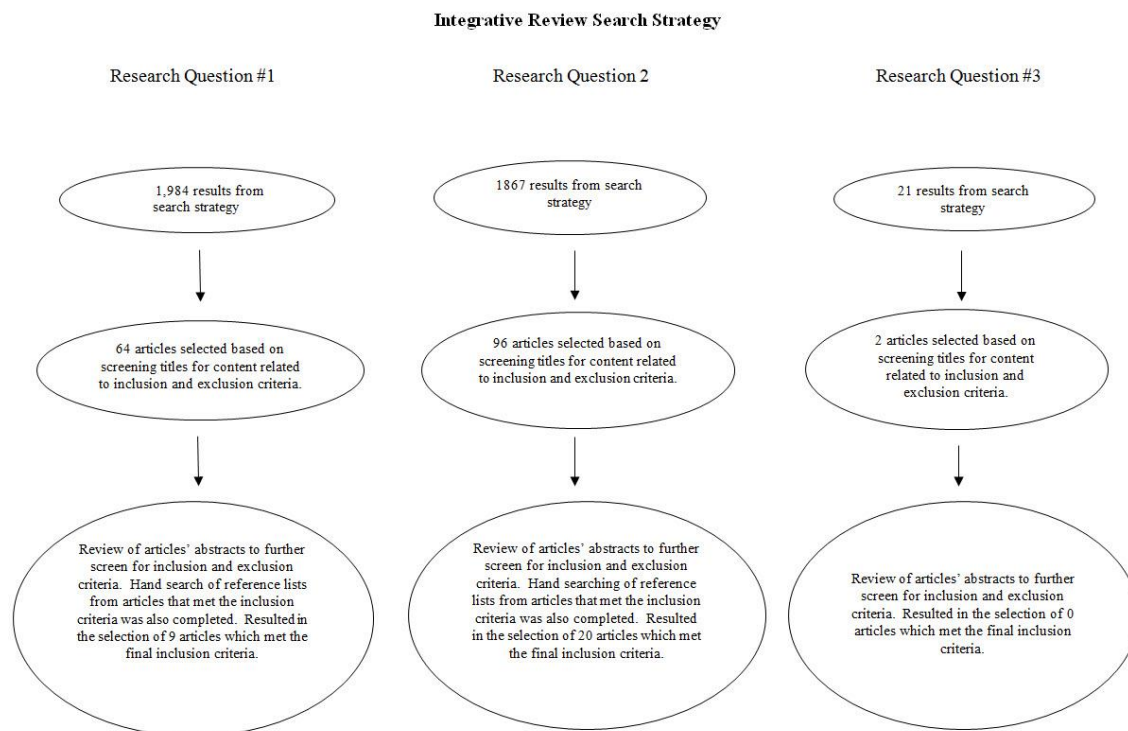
Integrative Review Search Strategy

Research Question #1

1,984 results from search strategy

64 articles selected based on screening titles for content related to inclusion and exclusion criteria.

Review of articles' abstracts to further screen for inclusion and exclusion criteria. Hand search of reference lists from articles that met the inclusion criteria was also completed. Resulted in the selection of 9 articles which met the final inclusion criteria.

Research Question 2

1867 results from search strategy

96 articles selected based on screening titles for content related to inclusion and exclusion criteria.

Review of articles' abstracts to further screen for inclusion and exclusion criteria. Hand searching of reference lists from articles that met the inclusion criteria was also completed. Resulted in the selection of 20 articles which met the final inclusion criteria.

Research Question #3

21 results from search strategy

2 articles selected based on screening titles for content related to inclusion and exclusion criteria.

Review of articles' abstracts to further screen for inclusion and exclusion criteria. Resulted in the selection of 0 articles which met the final inclusion criteria.